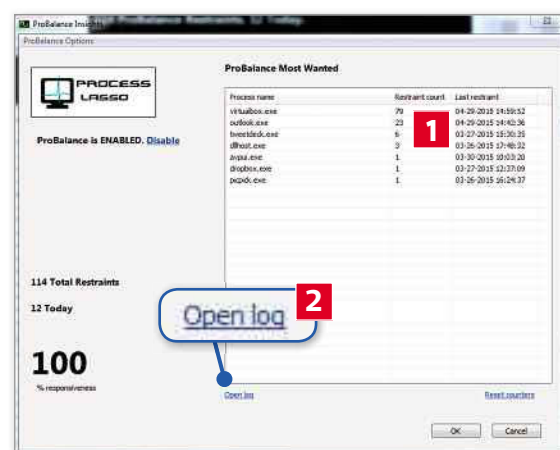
ProBalance Insight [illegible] ProBalance Restraints, 12 Today

ProBalance Options

PROCESS LASSO

ProBalance is ENABLED. Disable

ProBalance Most Wanted

| Process name | Restraint count | Last restraint |
|---|---|---|
| virtualbox.exe | 79 | 04-29-2015 14:59:52 |
| outlook.exe | 23 | 04-29-2015 14:42:36 |
| tweetdeck.exe | 6 | 03-27-2015 15:30:35 |
| dllhost.exe | 3 | 03-26-2015 17:48:32 |
| avgui.exe | 1 | 03-30-2015 10:03:20 |
| dropbox.exe | 1 | 03-27-2015 12:37:09 |
| pxpdx.exe | 1 | 03-26-2015 16:24:37 |

1

114 Total Restraints

12 Today

2

Open log

100

% responsiveness

Open log

Reset counters

OK

Cancel